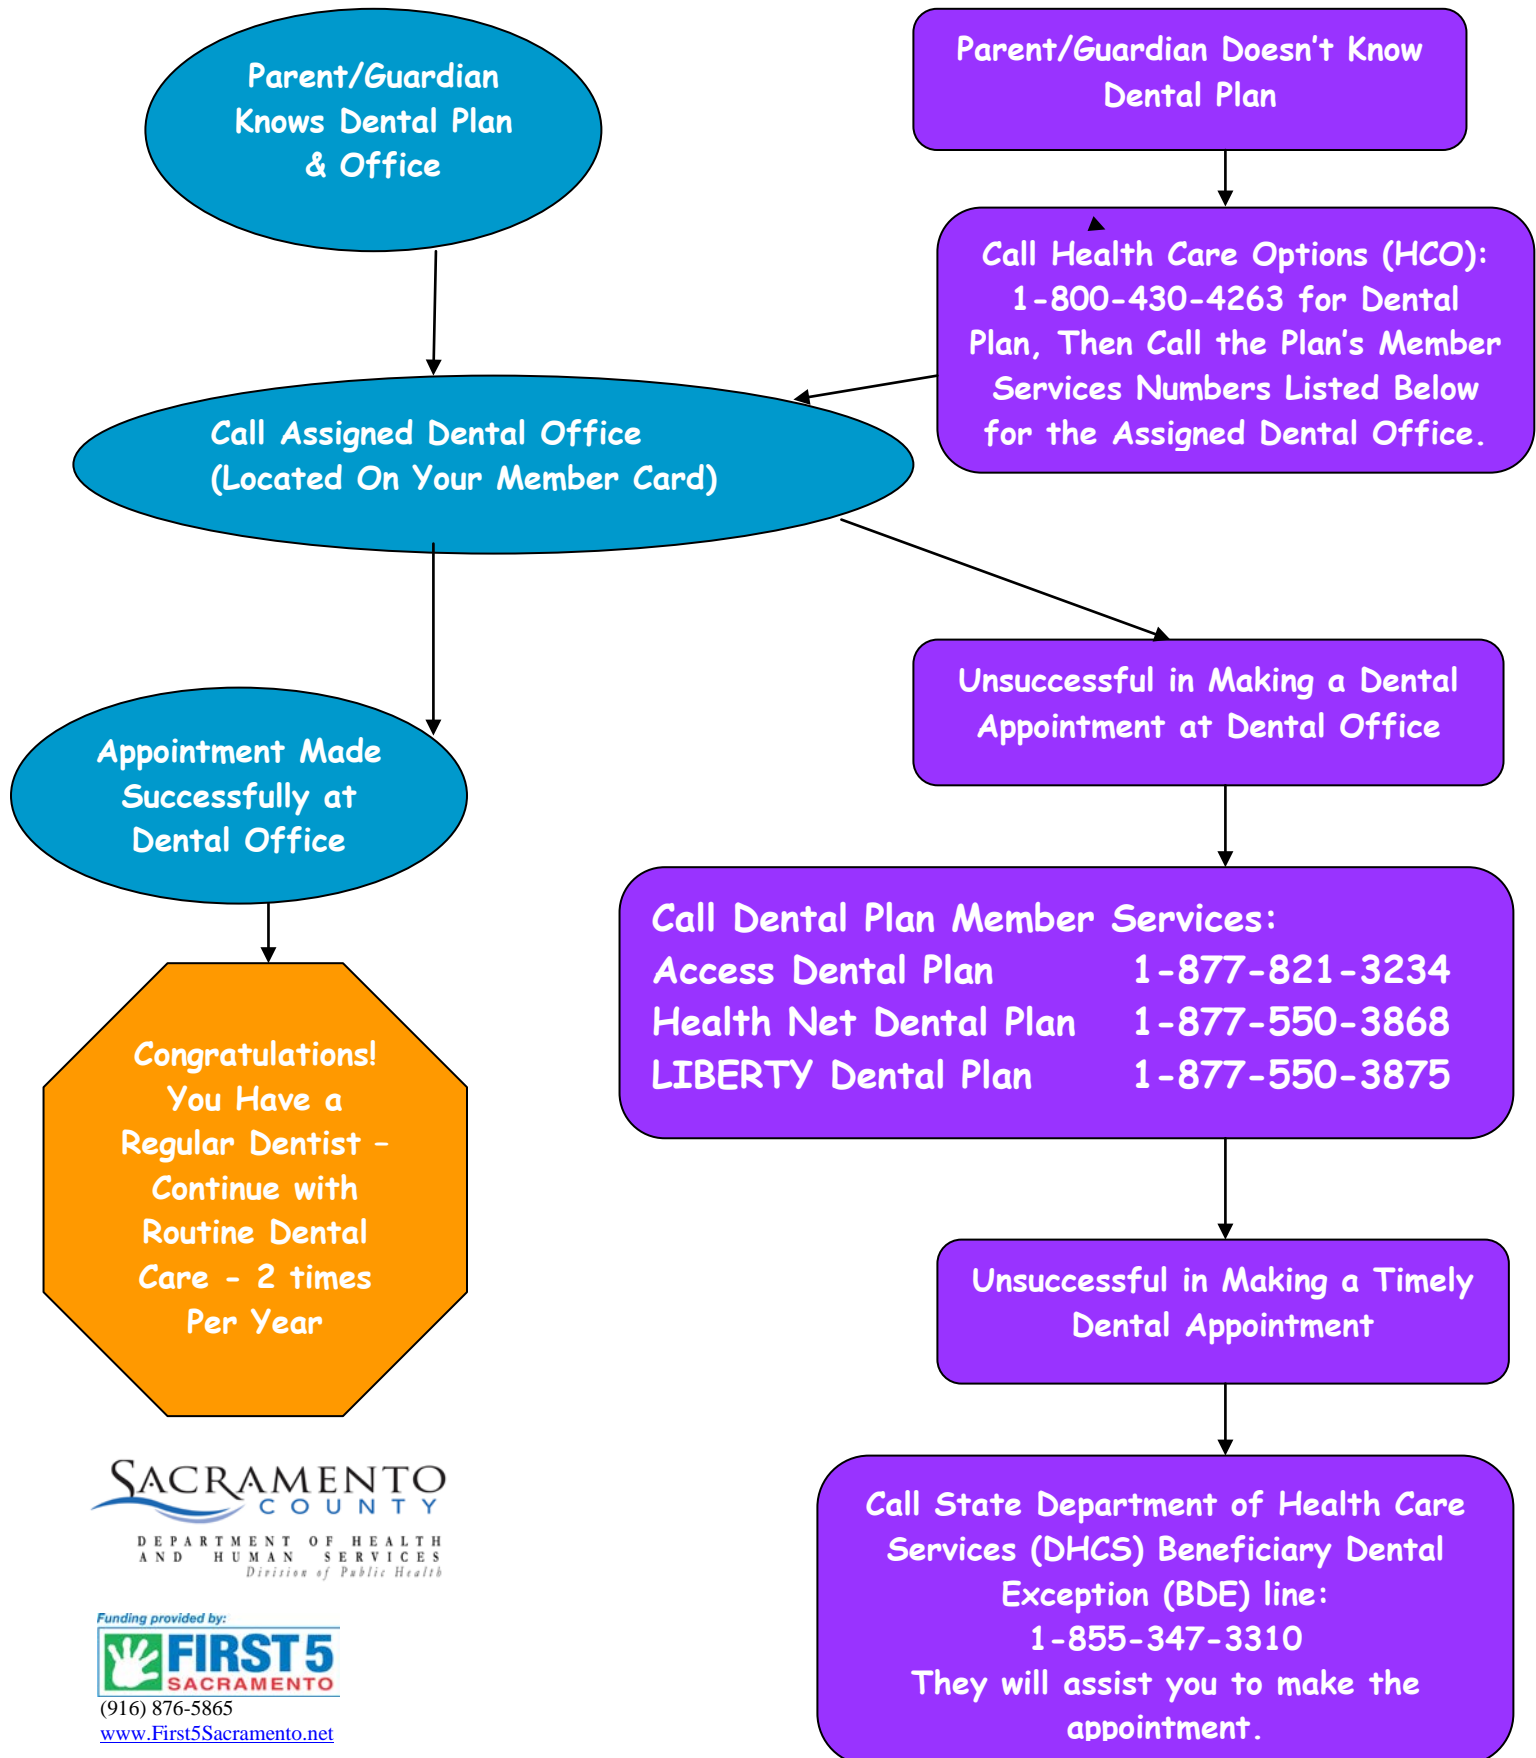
Parent/Guardian Knows Dental Plan & Office

Parent/Guardian Doesn't Know Dental Plan

Call Health Care Options (HCO): 1-800-430-4263 for Dental Plan, Then Call the Plan's Member Services Numbers Listed Below for the Assigned Dental Office.

Call Assigned Dental Office (Located On Your Member Card)

Unsuccessful in Making a Dental Appointment at Dental Office

Appointment Made Successfully at Dental Office

Call Dental Plan Member Services:

| | |
|---|---|
| Access Dental Plan | 1-877-821-3234 |
| Health Net Dental Plan | 1-877-550-3868 |
| LIBERTY Dental Plan | 1-877-550-3875 |

Congratulations! You Have a Regular Dentist – Continue with Routine Dental Care - 2 times Per Year

Unsuccessful in Making a Timely Dental Appointment

SACRAMENTO COUNTY
DEPARTMENT OF HEALTH AND HUMAN SERVICES
Division of Public Health

Call State Department of Health Care Services (DHCS) Beneficiary Dental Exception (BDE) line: 1-855-347-3310
They will assist you to make the appointment.

Funding provided by:
FIRST 5 SACRAMENTO
(916) 876-5865
www.First5Sacramento.net